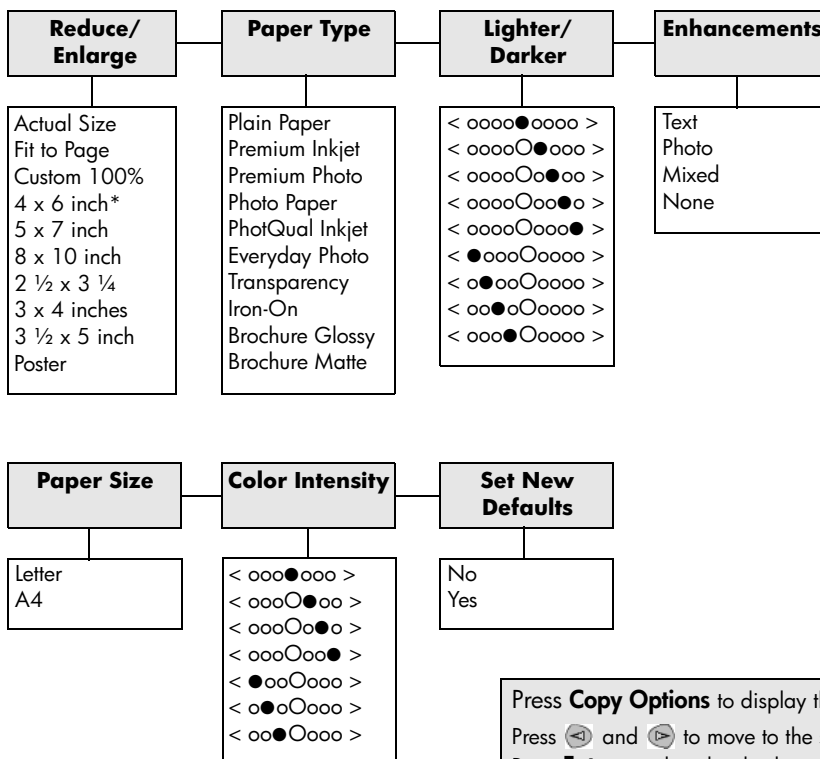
Reduce/ Enlarge

Actual Size
Fit to Page
Custom 100%
4 x 6 inch*
5 x 7 inch
8 x 10 inch
2 ½ x 3 ¼
3 x 4 inches
3 ½ x 5 inch
Poster

Paper Type

Plain Paper
Premium Inkjet
Premium Photo
Photo Paper
PhotQual Inkjet
Everyday Photo
Transparency
Iron-On
Brochure Glossy
Brochure Matte

Lighter/ Darker

< oooo●oooo >
< ooooO●ooo >
< ooooOo●oo >
< ooooOoo●o >
< ooooOooo● >
< ●oooOoooo >
< o●ooOoooo >
< oo●oOoooo >
< ooo●Ooooo >

Enhancements

Text
Photo
Mixed
None

Paper Size

Letter
A4

Color Intensity

< ooo●ooo >
< oooO●oo >
< oooOo●o >
< oooOoo● >
< ●ooOooo >
< o●oOooo >
< oo●Oooo >

Set New Defaults

No
Yes

Press Copy Options to display t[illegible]
Press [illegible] and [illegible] to move to the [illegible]